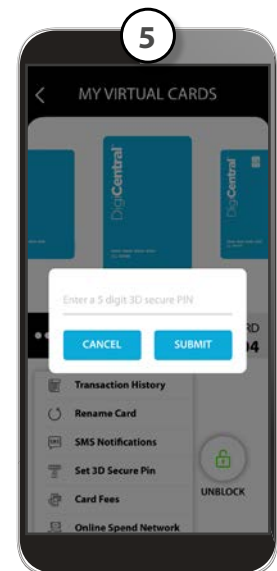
5

MY VIRTUAL CARDS

DigiCentral

DigiCentral

Enter a 5 digit 3D secure PIN

CANCEL

SUBMIT

RD

04

Transaction History

Rename Card

SMS Notifications

Set 3D Secure Pin

Card Fees

Online Spend Network

UNBLOCK